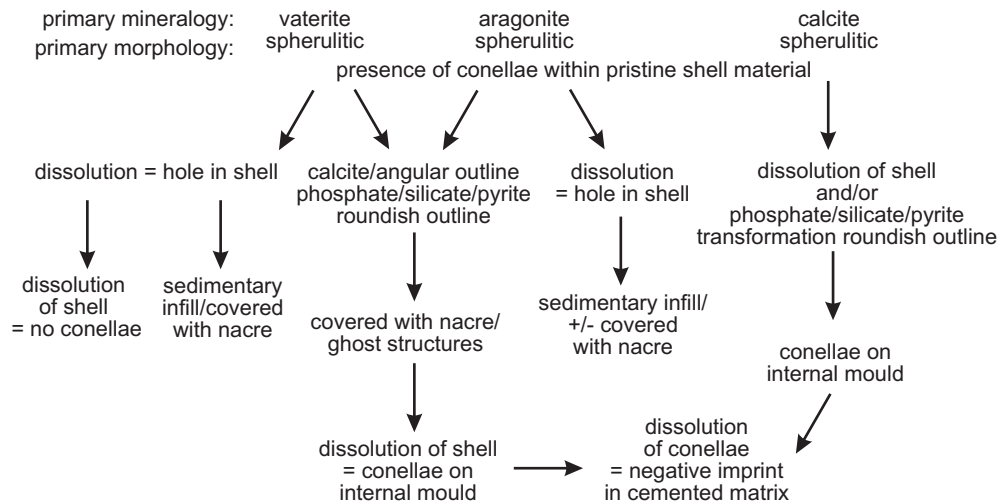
primary mineralogy: vaterite aragonite calcite
primary morphology: spherulitic spherulitic spherulitic

presence of conellae within pristine shell material

dissolution = hole in shell

calcite/angular outline phosphate/silicate/pyrite roundish outline

dissolution = hole in shell

dissolution of shell and/or phosphate/silicate/pyrite transformation roundish outline

dissolution of shell = no conellae

sedimentary infill/covered with nacre

covered with nacre/ ghost structures

sedimentary infill/ +/- covered with nacre

conellae on internal mould

dissolution of shell = conellae on internal mould

dissolution of conellae = negative imprint in cemented matrix